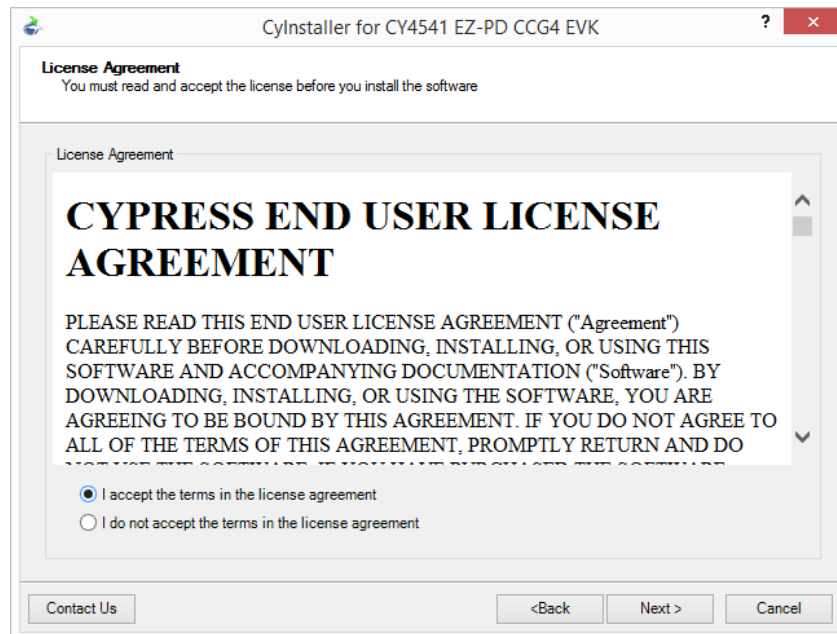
CyInstaller for CY4541 EZ-PD CCG4 EVK

?

License Agreement
You must read and accept the license before you install the software

License Agreement

CYPRESS END USER LICENSE AGREEMENT

PLEASE READ THIS END USER LICENSE AGREEMENT ("Agreement") CAREFULLY BEFORE DOWNLOADING, INSTALLING, OR USING THIS SOFTWARE AND ACCOMPANYING DOCUMENTATION ("Software"). BY DOWNLOADING, INSTALLING, OR USING THE SOFTWARE, YOU ARE AGREEING TO BE BOUND BY THIS AGREEMENT. IF YOU DO NOT AGREE TO ALL OF THE TERMS OF THIS AGREEMENT, PROMPTLY RETURN AND DO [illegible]

I accept the terms in the license agreement

I do not accept the terms in the license agreement

Contact Us

<Back

Next >

Cancel